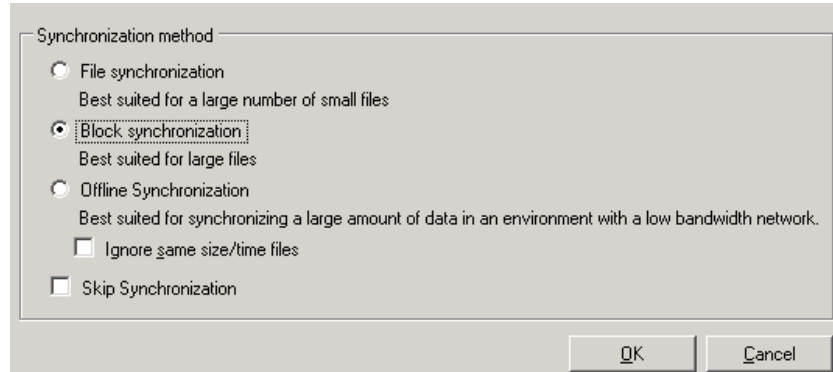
Synchronization method

File synchronization

Best suited for a large number of small files

Block synchronization

Best suited for large files

Offline Synchronization

Best suited for synchronizing a large amount of data in an environment with a low bandwidth network.

Ignore same size/time files

Skip Synchronization

OK

Cancel